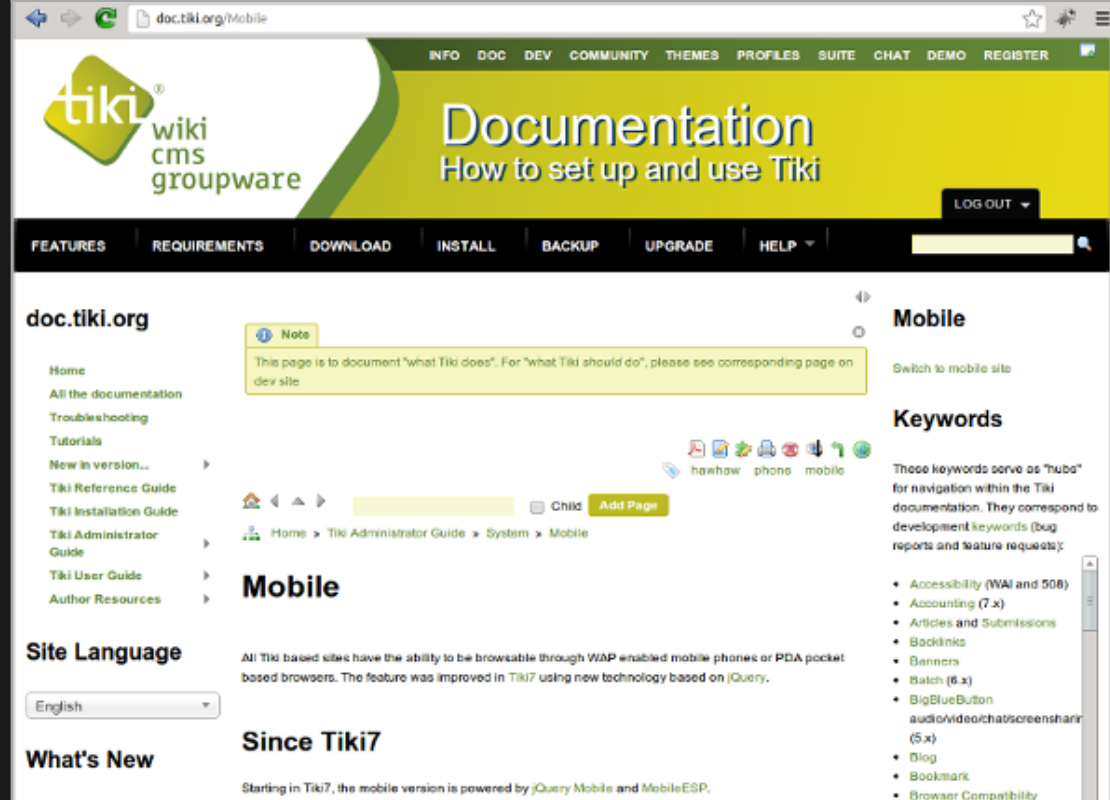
doc.tiki.org/Mobile

INFO DOC DEV COMMUNITY THEMES PROFILES SUITE CHAT DEMO REGISTER

tiki® wiki cms groupware

Documentation
How to set up and use Tiki

LOG OUT

FEATURES REQUIREMENTS DOWNLOAD INSTALL BACKUP UPGRADE HELP

doc.tiki.org

Home
All the documentation
Troubleshooting
Tutorials
New in version...
Tiki Reference Guide
Tiki Installation Guide
Tiki Administrator Guide
Tiki User Guide
Author Resources

Site Language

English

What's New

Note
This page is to document "what Tiki does". For "what Tiki should do", please see corresponding page on dev site

howhow phone mobile

Child Add Page

Home » Tiki Administrator Guide » System » Mobile

Mobile

All Tiki based sites have the ability to be browsable through WAP enabled mobile phones or PDA pocket based browsers. The feature was improved in Tiki7 using new technology based on jQuery.

Since Tiki7

Starting in Tiki7, the mobile version is powered by jQuery Mobile and MobileESP.

Mobile

Switch to mobile site

Keywords

These keywords serve as "hubs" for navigation within the Tiki documentation. They correspond to development keywords (bug reports and feature requests):

- Accessibility (WAI and 508)
- Accounting (7.x)
- Articles and Submissions
- Backlinks
- Banners
- Batch (6.x)
- BigBlueButton audio/video/chat/screensharin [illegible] (5.x)
- Blog
- Bookmark
- Browser Compatibility